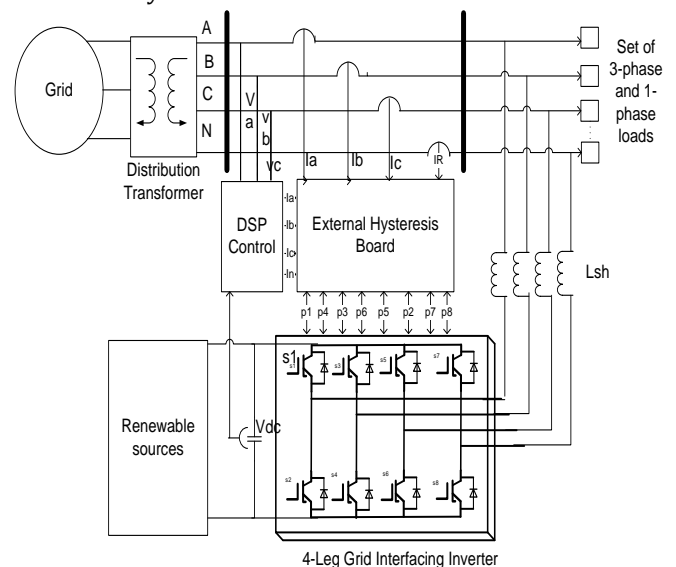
Grid

A

B

C

N

Distribution Transformer

V
a
v
b
vc

Ia

Ib

Ic

IR

Set of 3-phase and 1-phase loads

DSP Control

-Ia
-Ib
-Ic
-In

External Hysteresis Board

p1 p4 p3 p6 p5 p2 p7 p8

Lsh

Renewable sources

Vdc

s1
s1
s3
s5
s7
s2
s4
s6
s8

4-Leg Grid Interfacing Inverter